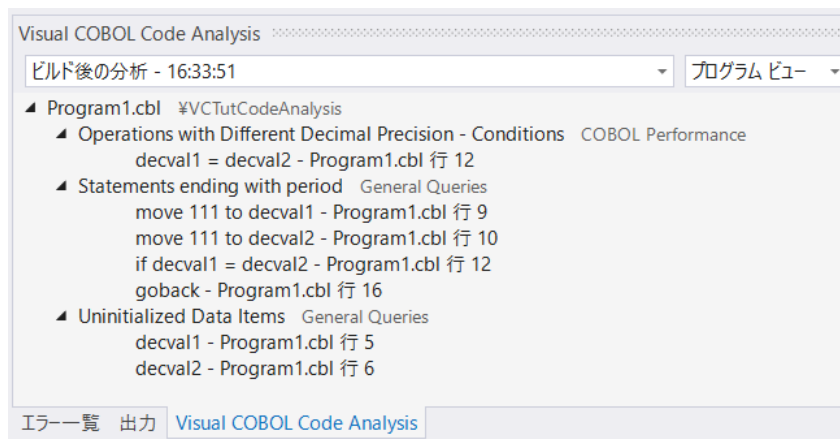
Visual COBOL Code Analysis

ビルド後の分析 - 16:33:51

プログラム ビュー

Program1.cbl ¥VCTutCodeAnalysis

Operations with Different Decimal Precision - Conditions COBOL Performance

decval1 = decval2 - Program1.cbl 行 12

Statements ending with period General Queries

move 111 to decval1 - Program1.cbl 行 9

move 111 to decval2 - Program1.cbl 行 10

if decval1 = decval2 - Program1.cbl 行 12

goback - Program1.cbl 行 16

Uninitialized Data Items General Queries

decval1 - Program1.cbl 行 5

decval2 - Program1.cbl 行 6

エラー一覧 出力 Visual COBOL Code Analysis